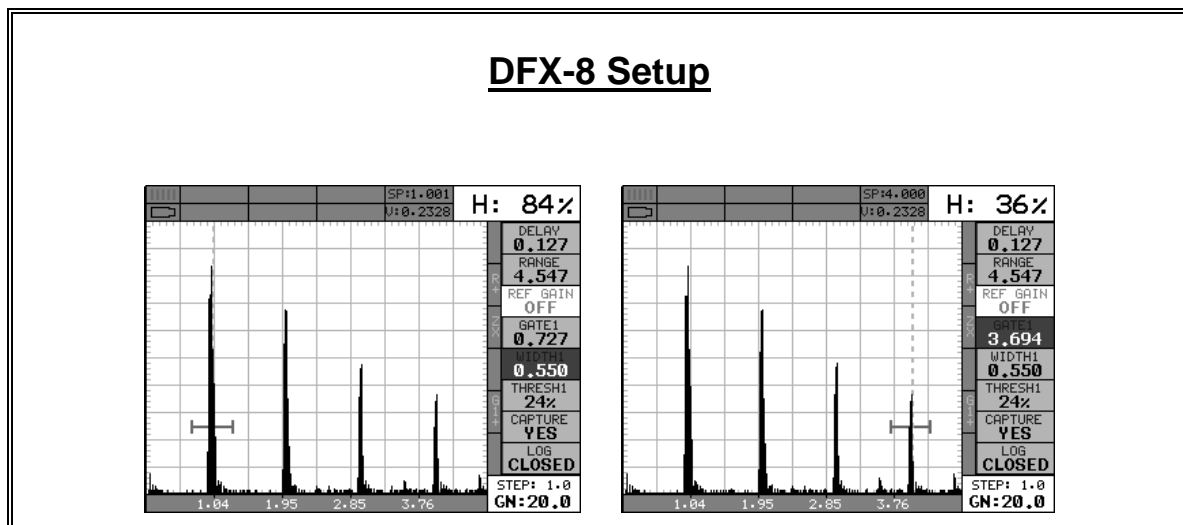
DFX-8 Setup

SP:1.001
V:0.2328
H: 84%
DELAY
0.127
RANGE
4.547
REF GAIN
OFF
GATE1
0.727
WIDTH1
0.550
THRESH1
24%
CAPTURE
YES
LOG
CLOSED
STEP: 1.0
GN:20.0
1.04 1.95 2.85 3.76

SP:4.000
V:0.2328
H: 36%
DELAY
0.127
RANGE
4.547
REF GAIN
OFF
GATE1
3.694
WIDTH1
0.550
THRESH1
24%
CAPTURE
YES
LOG
CLOSED
STEP: 1.0
GN:20.0
1.04 1.95 2.85 3.76